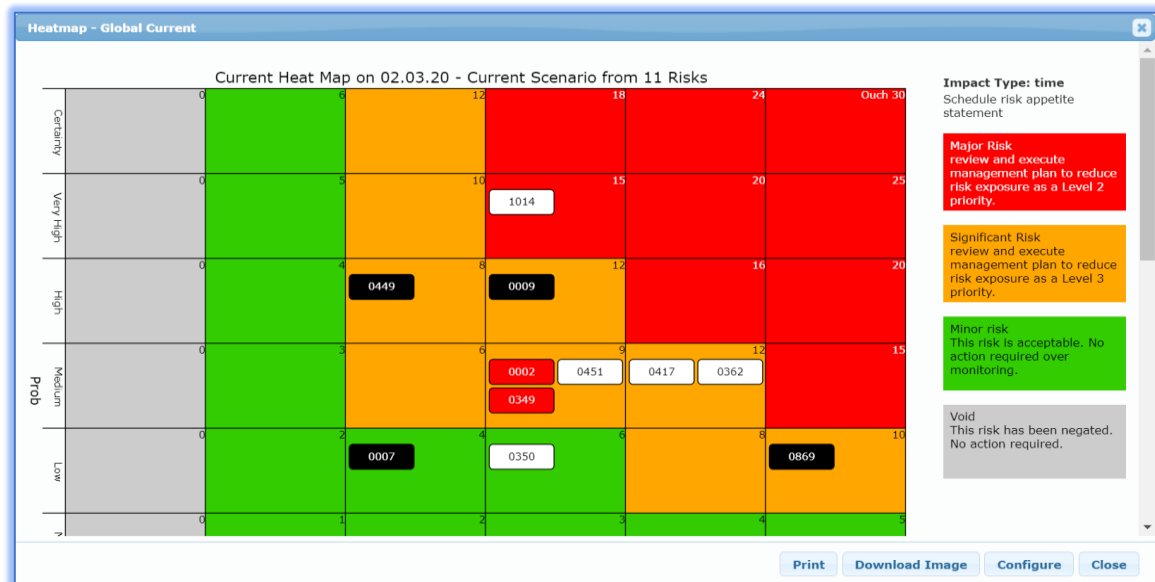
Heatmap - Global Current

Current Heat Map on 02.03.20 - Current Scenario from 11 Risks

| | | | | | | |
|---|---|---|---|---|---|---|
| Certainty | 0 | 6 | 12 | 18 | 24 | Ouch 30 |
| Very High | 0 | 5 | 10 | 15 1014 | 20 | 25 |
| High | 0 | 4 | 8 0449 | 12 0009 | 16 | 20 |
| Medium | 0 | 3 | 6 | 9 0002 0451 0349 | 12 0417 0362 | 15 |
| Low | 0 | 2 | 4 0007 | 6 0350 | 8 | 10 0869 |
| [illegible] | 0 | 1 | 2 | 3 | 4 | 5 |

Prob

Impact Type: time
Schedule risk appetite statement

Major Risk
review and execute management plan to reduce risk exposure as a Level 2 priority.

Significant Risk
review and execute management plan to reduce risk exposure as a Level 3 priority.

Minor risk
This risk is acceptable. No action required over monitoring.

Void
This risk has been negated. No action required.

Print Download Image Configure Close